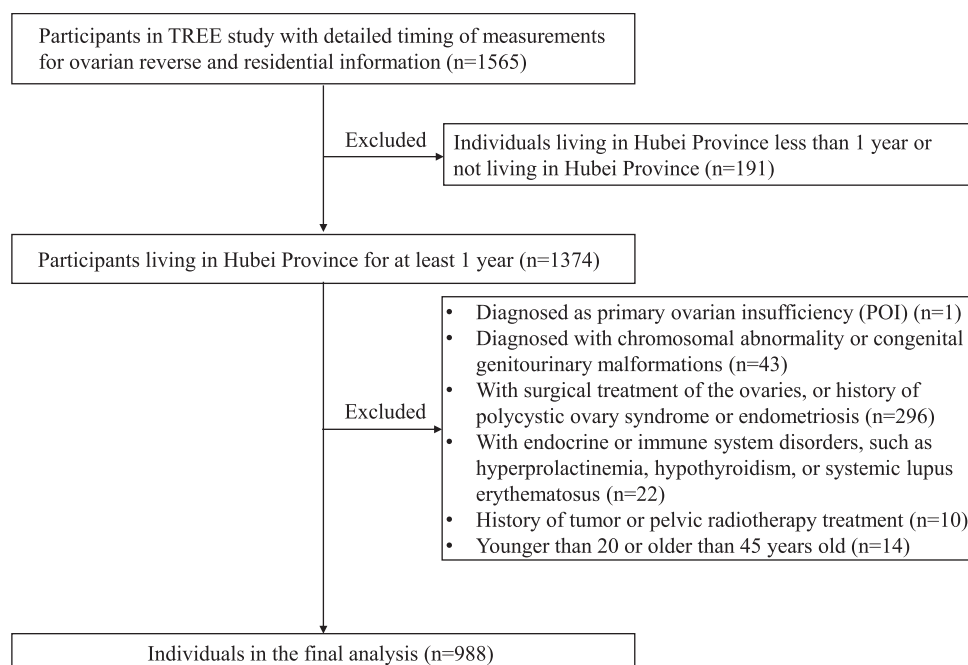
Participants in TREE study with detailed timing of measurements for ovarian reverse and residential information (n=1565)

Excluded

Individuals living in Hubei Province less than 1 year or not living in Hubei Province (n=191)

Participants living in Hubei Province for at least 1 year (n=1374)

Excluded

- Diagnosed as primary ovarian insufficiency (POI) (n=1)
- Diagnosed with chromosomal abnormality or congenital genitourinary malformations (n=43)
- With surgical treatment of the ovaries, or history of polycystic ovary syndrome or endometriosis (n=296)
- With endocrine or immune system disorders, such as hyperprolactinemia, hypothyroidism, or systemic lupus erythematosus (n=22)
- History of tumor or pelvic radiotherapy treatment (n=10)
- Younger than 20 or older than 45 years old (n=14)

Individuals in the final analysis (n=988)